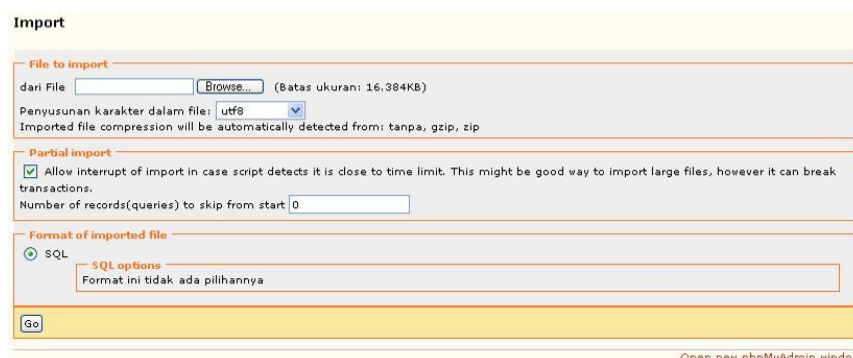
Import

File to import

dari File [Browse...] (Batas ukuran: 16.384KB)

Penyusunan karakter dalam file: utf8

Imported file compression will be automatically detected from: tanpa, gzip, zip

Partial import

Allow interrupt of import in case script detects it is close to time limit. This might be good way to import large files, however it can break transactions.

Number of records(queries) to skip from start 0

Format of imported file

SQL

SQL options

Format ini tidak ada pilihannya

Go

Open new phpMyAdmin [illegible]